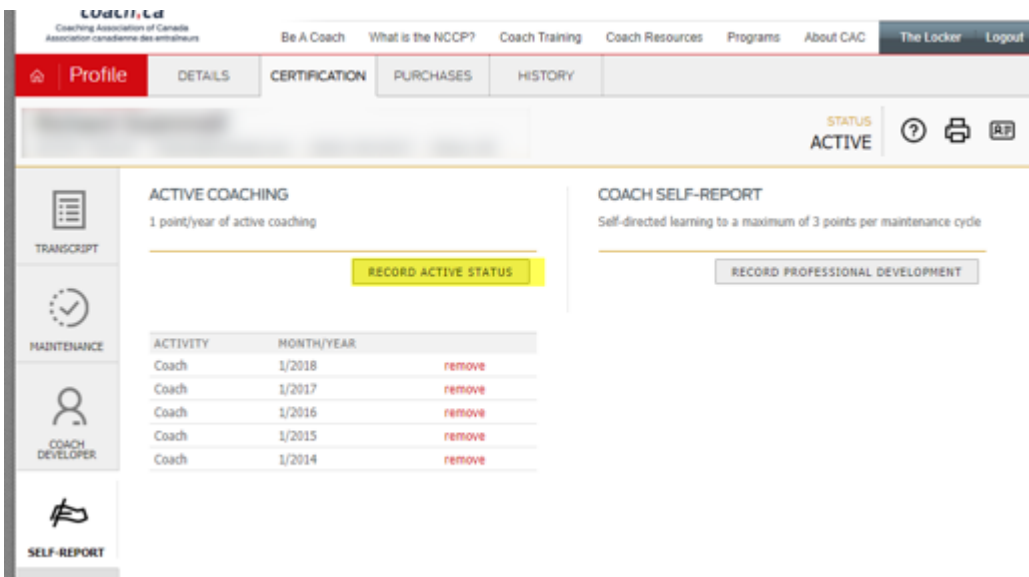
coach.ca
Coaching Association of Canada
Association canadienne des entraîneurs

Be A Coach What is the NCCP? Coach Training Coach Resources Programs About CAC The Locker Logout

Profile DETAILS CERTIFICATION PURCHASES HISTORY

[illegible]

STATUS
ACTIVE

TRANSCRIPT

MAINTENANCE

COACH DEVELOPER

SELF-REPORT

ACTIVE COACHING
1 point/year of active coaching

RECORD ACTIVE STATUS

| ACTIVITY | MONTH/YEAR | |
|---|---|---|
| Coach | 1/2018 | remove |
| Coach | 1/2017 | remove |
| Coach | 1/2016 | remove |
| Coach | 1/2015 | remove |
| Coach | 1/2014 | remove |

COACH SELF-REPORT
Self-directed learning to a maximum of 3 points per maintenance cycle

RECORD PROFESSIONAL DEVELOPMENT